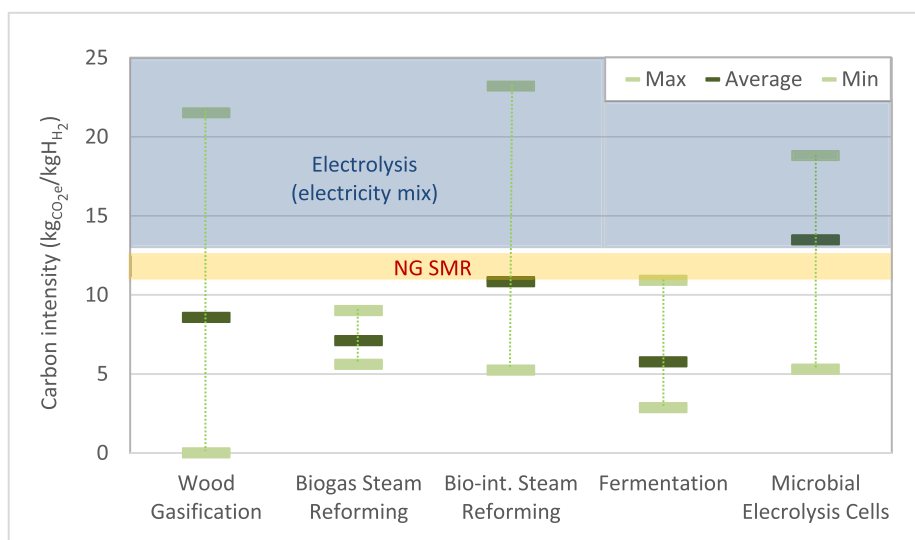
25
20
15
10
5
0

Carbon intensity ($kg_{CO_2e}/kgH_2$)

Max
Average
Min

Electrolysis
(electricity mix)

NG SMR

Wood Gasification
Biogas Steam Reforming
Bio-int. Steam Reforming
Fermentation
Microbial Elecrolysis Cells